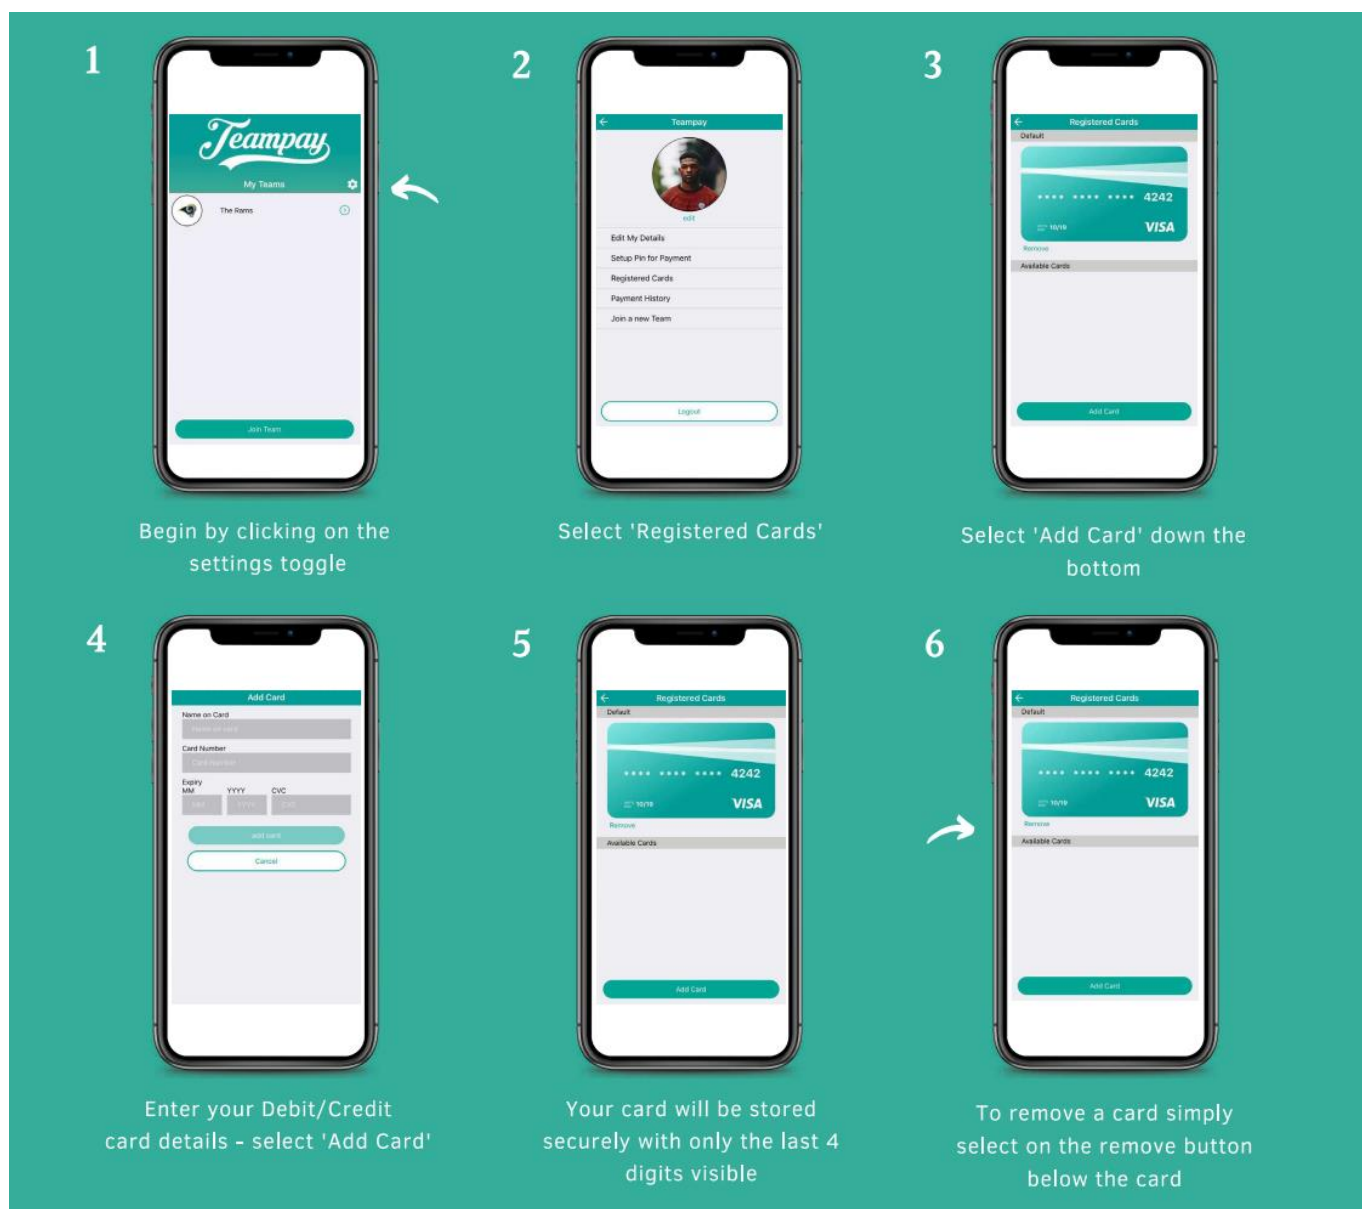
1

Teampay

My Teams

The Rams

Join Team

Begin by clicking on the settings toggle

2

Teampay

edit

Edit My Details

Setup Pin for Payment

Registered Cards

Payment History

Join a new Team

Logout

Select 'Registered Cards'

3

Registered Cards

Default

**** **** **** 4242

10/19

VISA

Remove

Available Cards

Add Card

Select 'Add Card' down the bottom

4

Add Card

Name on Card

Name on card

Card Number

Card number

Expiry

MM

YYYY

CVC

MM

YYYY

CVC

add card

Cancel

Enter your Debit/Credit card details - select 'Add Card'

5

Registered Cards

Default

**** **** **** 4242

10/19

VISA

Remove

Available Cards

Add Card

Your card will be stored securely with only the last 4 digits visible

6

Registered Cards

Default

**** **** **** 4242

10/19

VISA

Remove

Available Cards

Add Card

To remove a card simply select on the remove button below the card